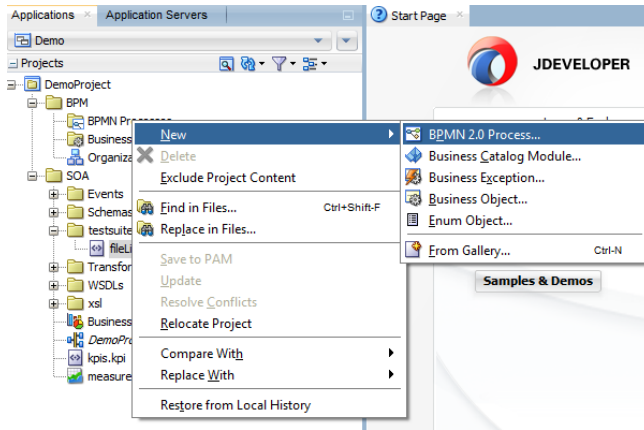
Applications × Application Servers

Start Page ×

Demo

Projects

DemoProject
BPM
BPMN Pr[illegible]
Business
Organiz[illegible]
SOA
Events
Schemas
testsuite
fileLi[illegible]
Transfor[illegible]
WSDLs
xsl
Business
DemoPro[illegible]
kpis.kpi
measure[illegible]

JDEVELOPER

New
Delete
Exclude Project Content
Find in Files... Ctrl+Shift-F
Replace in Files...
Save to PAM
Update
Resolve Conflicts
Relocate Project
Compare With
Replace With
Restore from Local History

BPMN 2.0 Process...
Business Catalog Module...
Business Exception...
Business Object...
Enum Object...
From Gallery... Ctrl-N

Samples & Demos